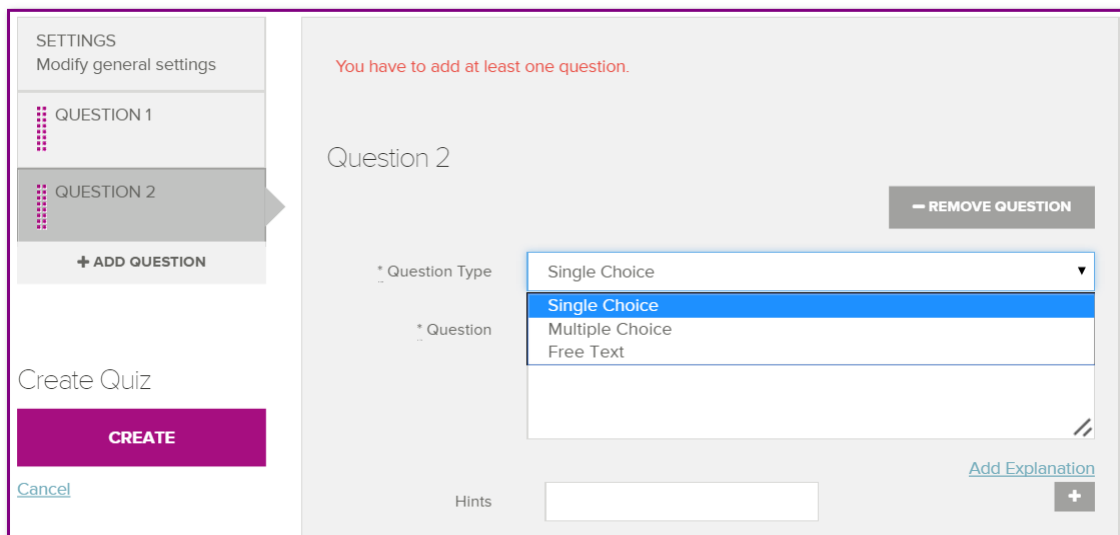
SETTINGS
Modify general settings

QUESTION 1

QUESTION 2

+ ADD QUESTION

Create Quiz

CREATE

Cancel

You have to add at least one question.

Question 2

− REMOVE QUESTION

* Question Type

Single Choice

Single Choice
Multiple Choice
Free Text

* Question

Add Explanation

Hints

+